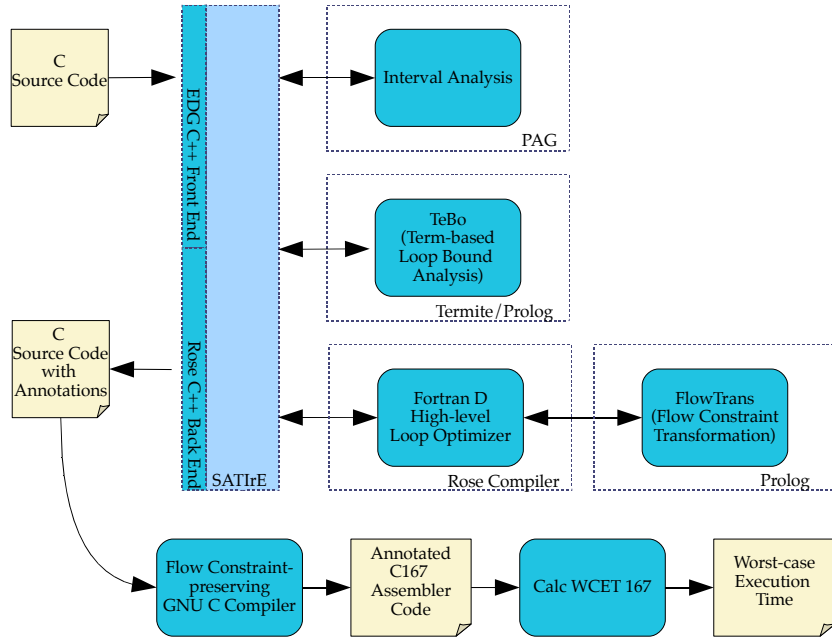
C
Source Code

EDG C++ Front End

Interval Analysis

PAG

TeBo
(Term-based
Loop Bound
Analysis)

Termite/Prolog

C
Source Code
with
Annotations

Rose C++ Back End

SATIrE

Fortran D
High-level
Loop Optimizer

Rose Compiler

FlowTrans
(Flow Constraint
Transformation)

Prolog

Flow Constraint-
preserving
GNU C Compiler

Annotated
C167
Assembler
Code

Calc WCET 167

Worst-case
Execution
Time